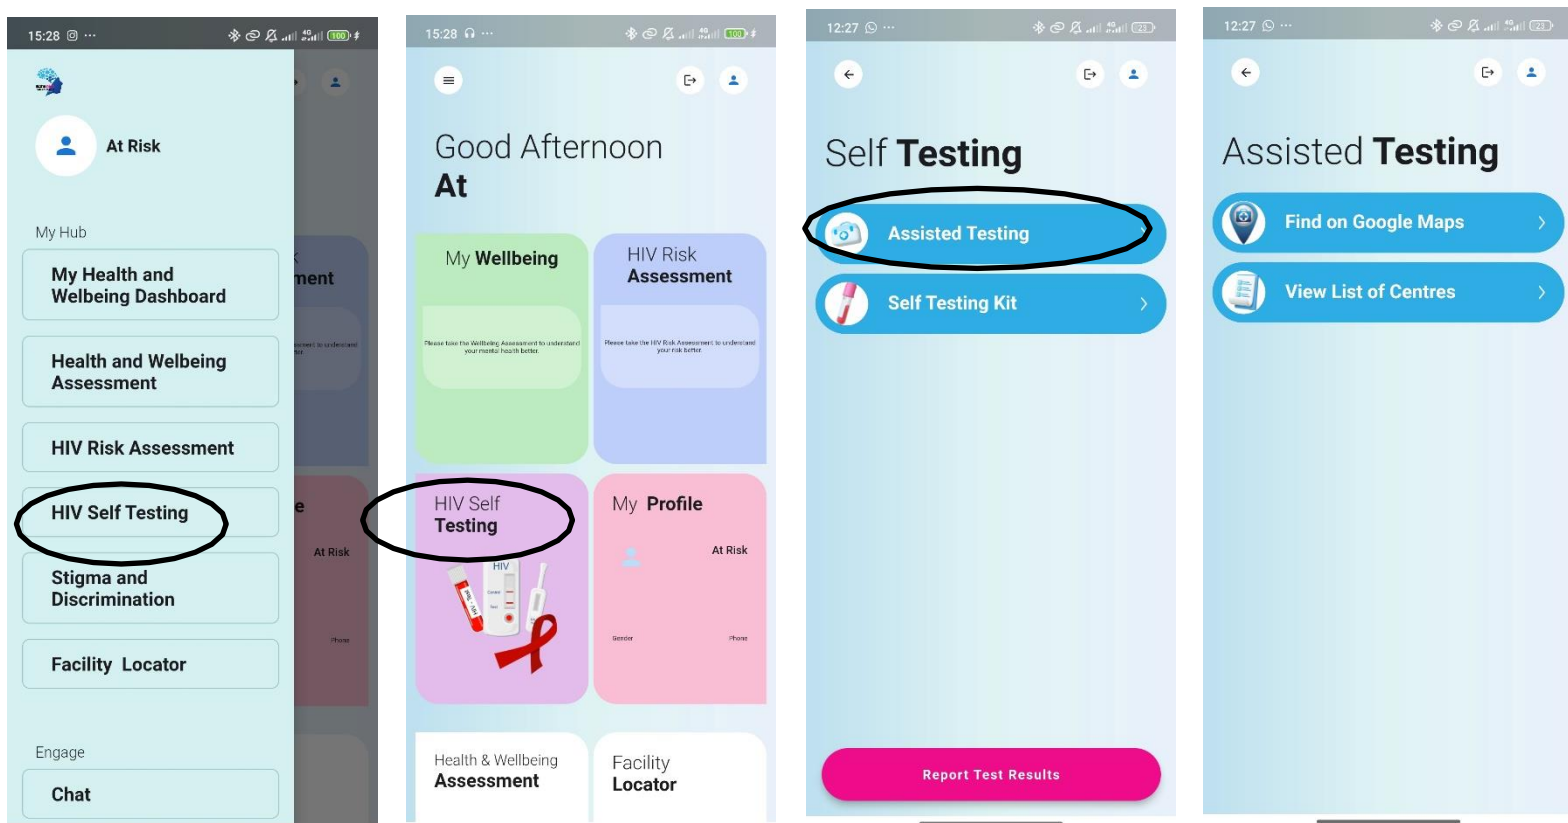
15:28

At Risk

My Hub

My Health and Welbeing Dashboard

Health and Welbeing Assessment

HIV Risk Assessment

HIV Self Testing

Stigma and Discrimination

Facility Locator

Engage

Chat

15:28

Good Afternoon
At

My Wellbeing

Please take the Wellbeing Assessment to understand your mental health better.

HIV Risk Assessment

Please take the HIV Risk Assessment to understand your risk better.

HIV Self Testing

HIV

My Profile

At Risk

Gender

Phone

Health & Wellbeing Assessment

Facility Locator

12:27

Self Testing

Assisted Testing

Self Testing Kit

Report Test Results

12:27

Assisted Testing

Find on Google Maps

View List of Centres